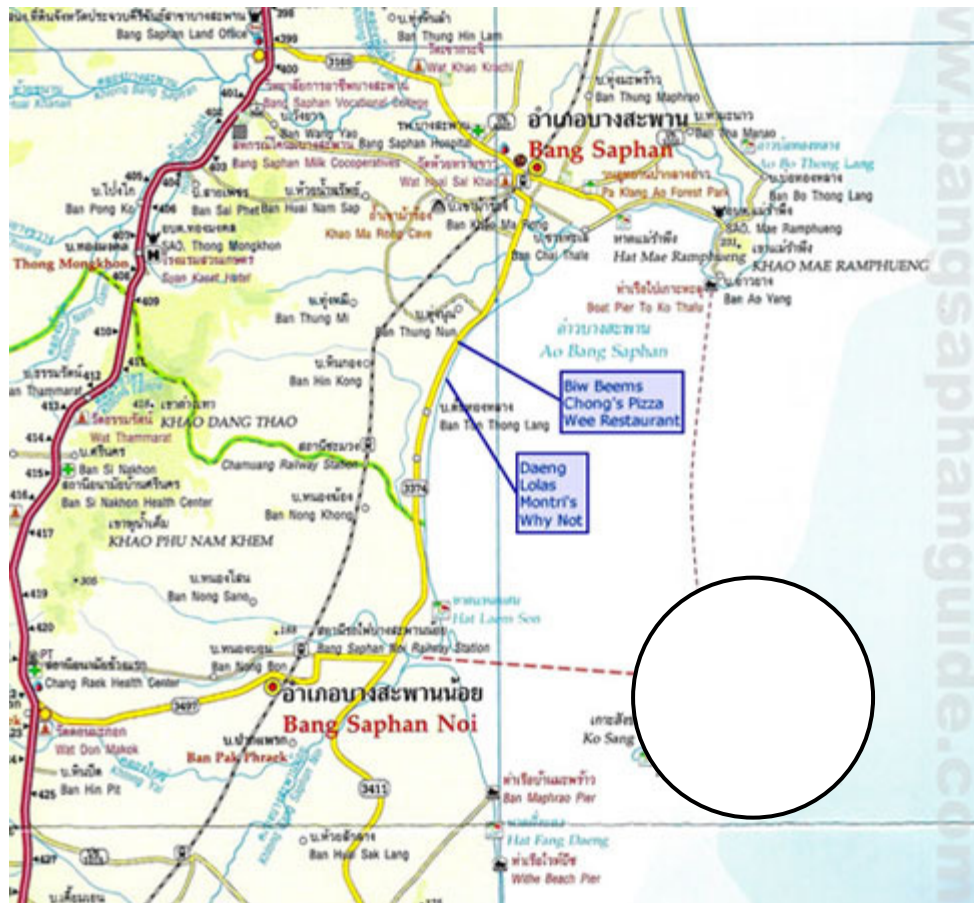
Bang Saphan Land Office
399
400
3169
Ban Thung Hin Lam
Wat Khao Krachi
Bang Saphan Vocational College
Ban Thung Maphrao
อำเภอบางสะพาน
Bang Saphan
Ban Wang Yao
Bang Saphan Hospital
Bang Saphan Milk Cooperatives
Ban Nua Manao
Ao Bo Thong Lang
Ban Bo Thong Lang
Wat Thai Sai Khao
Pa Klang Ao Forest Park
Ban Pong Ko
Ban Sai Phet
Ban Huai Nam Sap
Khao Ma Rong Cave
Ban Khao Ma Rong
Ban Chai Thale
Hat Mae Ramphueng
SAO. Mae Ramphueng
KHAO MAE RAMPHUENG
SAO. Thong Mongkhon
Thong Mongkhon
Suan Kaset Hotel
409
Ban Thung Mi
Ban Thung Nun
Boat Pier To Ko Thalu
Ban Ao Yang
Ao Bang Saphan
Ban Hin Kong
Ban Thammarat
Wat Thammarat
KHAO DANG THAO
Biw Beems
Chong's Pizza
Wee Restaurant
Ban Ton Thong Lang
Chamuang Railway Station
Ban Si Nakhon
Ban Si Nakhon Health Center
Daeng
Lolas
Montri's
Why Not
Ban Nong Khong
3374
KHAO PHU NAM KHEM
Ban Nong Sano
Hat Laem Son
Ban Nong Bon
Bang Saphan Noi Railway Station
Chang Raek Health Center
อำเภอบางสะพานน้อย
Bang Saphan Noi
3497
Wat Don Makok
Ban Pak Phraek
Ko Sang
Ban Hin Pit
3411
Ban Maphrao Pier
Hat Fang Daeng
Ban Huai Sak Lang
Withe Beach Pier
www.bangsaphanguide.com